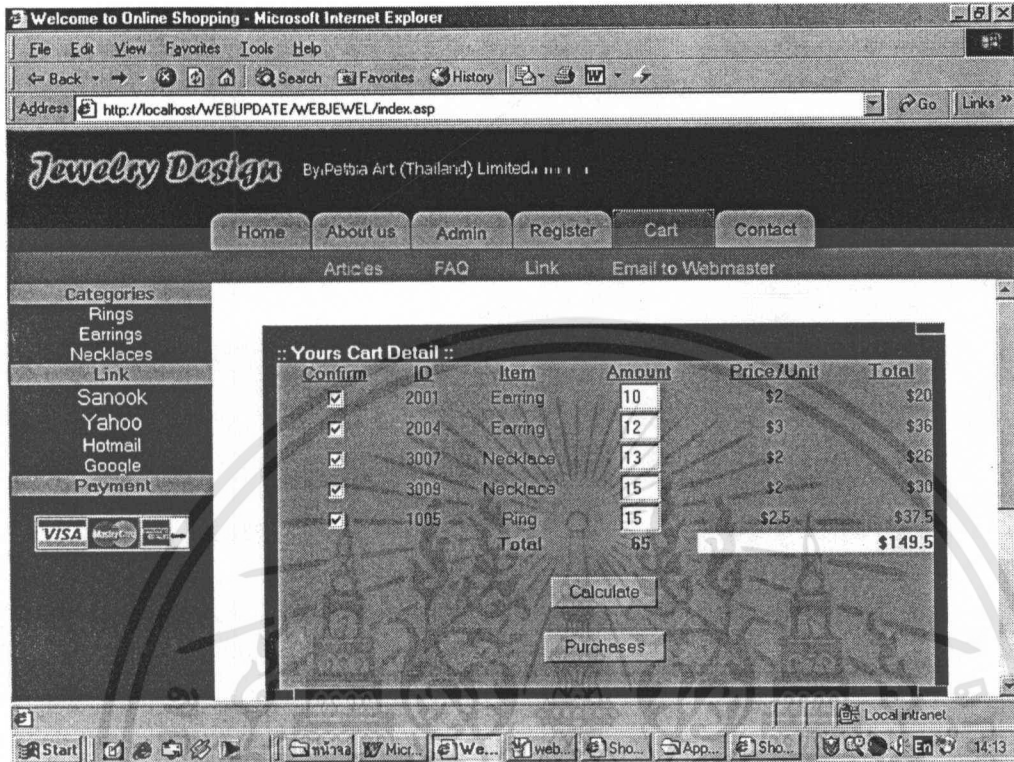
Welcome to Online Shopping - Microsoft Internet Explorer

File Edit View Favorites Tools Help

Back Search Favorites History

Address http://localhost/WEBUPDATE/WEBJEWEL/index.asp Go Links »

Jewelry Design By.Petbia Art (Thailand) Limited.

Home About us Admin Register Cart Contact

Articles FAQ Link Email to Webmaster

Categories
Rings
Earrings
Necklaces
Link
Sanook
Yahoo
Hotmail
Google
Payment

:: Yours Cart Detail ::

| Confirm | ID | Item | Amount | Price/Unit | Total |
|---|---|---|---|---|---|
| ☑ | 2001 | Earring | 10 | \$2 | \$20 |
| ☑ | 2004 | Earring | 12 | \$3 | \$36 |
| ☑ | 3007 | Necklace | 13 | \$2 | \$26 |
| ☑ | 3009 | Necklace | 15 | \$2 | \$30 |
| ☑ | 1005 | Ring | 15 | \$2.5 | \$37.5 |
| | | Total | 65 | | \$149.5 |

Calculate

Purchases

Local intranet

Start หน้าจล Micr... We... web... Sho... App... Sho... 14:13